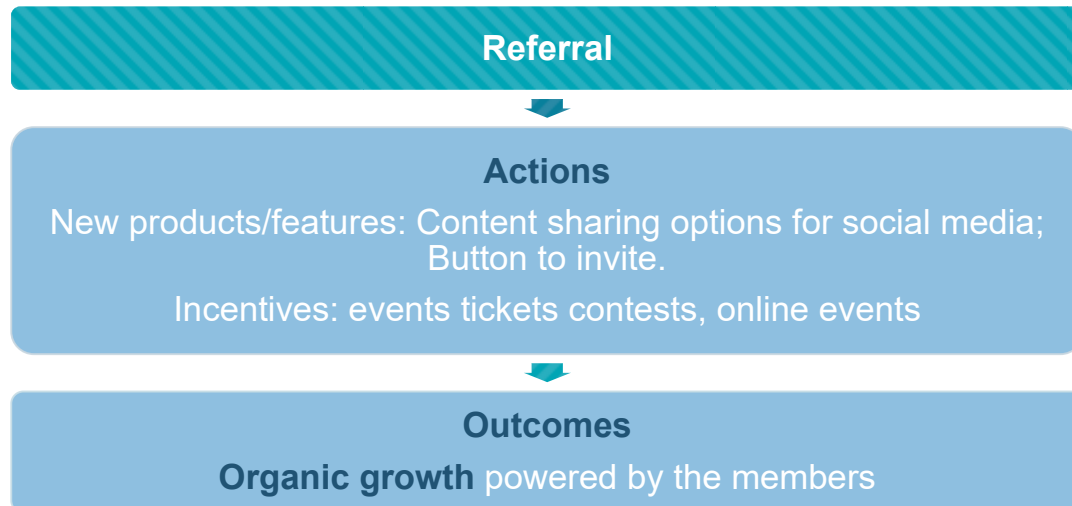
Referral

Actions

New products/features: Content sharing options for social media; Button to invite.

Incentives: events tickets contests, online events

Outcomes

Organic growth powered by the members